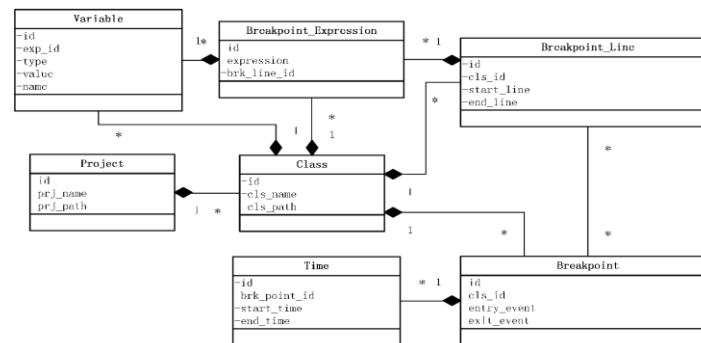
Variable
-id
-exp_id
-type
-value
-name

1*

Breakpoint_Expression
id
expression
-brk_line_id

* 1

Breakpoint_Line
-id
-cls_id
-start_line
-end_line

*

*

1

*
1

Project
id
prj_name
prj_path

1 *

Class
-id
-cls_name
cls_path

1

1

*

*

*

Time
-id
brk_point_id
-start_time
-end_time

* 1

Breakpoint
id
cls_id
entry_event
exit_event